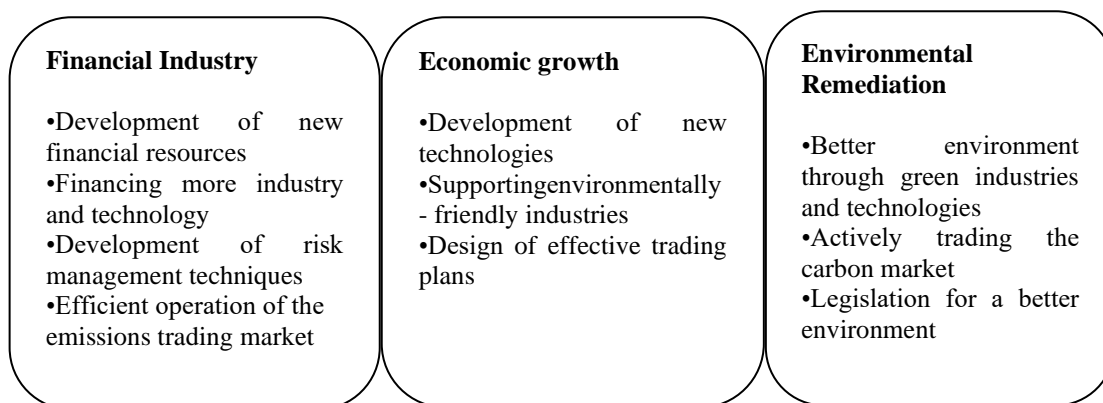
**Financial Industry**

•Development of new financial resources
•Financing more industry and technology
•Development of risk management techniques
•Efficient operation of the emissions trading market

**Economic growth**

•Development of new technologies
•Supportingenvironmentally - friendly industries
•Design of effective trading plans

**Environmental Remediation**

•Better environment through green industries and technologies
•Actively trading the carbon market
•Legislation for a better environment